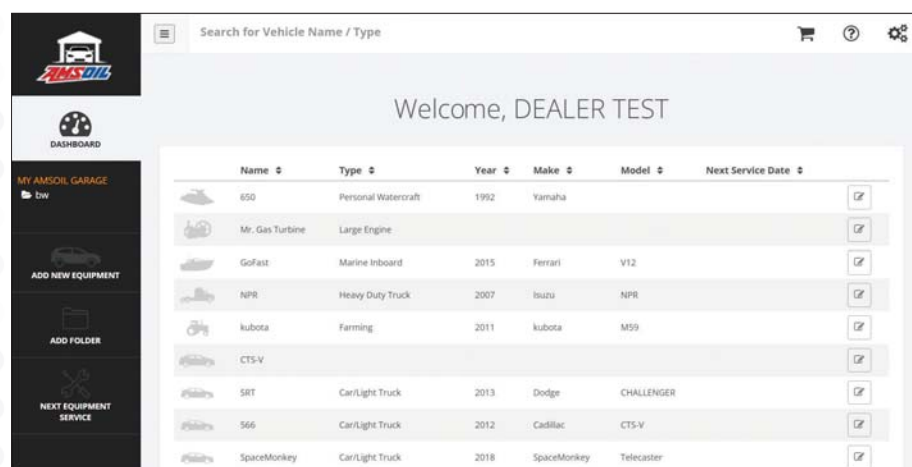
AMSOIL

DASHBOARD

MY AMSOIL GARAGE
bw

ADD NEW EQUIPMENT

ADD FOLDER

NEXT EQUIPMENT SERVICE

Search for Vehicle Name / Type

Welcome, DEALER TEST

| Name | Type | Year | Make | Model | Next Service Date |
|---|---|---|---|---|---|
| 650 | Personal Watercraft | 1992 | Yamaha | | |
| Mr. Gas Turbine | Large Engine | | | | |
| GoFast | Marine Inboard | 2015 | Ferrari | V12 | |
| NPR | Heavy Duty Truck | 2007 | Isuzu | NPR | |
| kubota | Farming | 2011 | kubota | M59 | |
| CTS-V | | | | | |
| SRT | Car/Light Truck | 2013 | Dodge | CHALLENGER | |
| 566 | Car/Light Truck | 2012 | Cadillac | CTS-V | |
| SpaceMonkey | Car/Light Truck | 2018 | SpaceMonkey | Telecaster | |